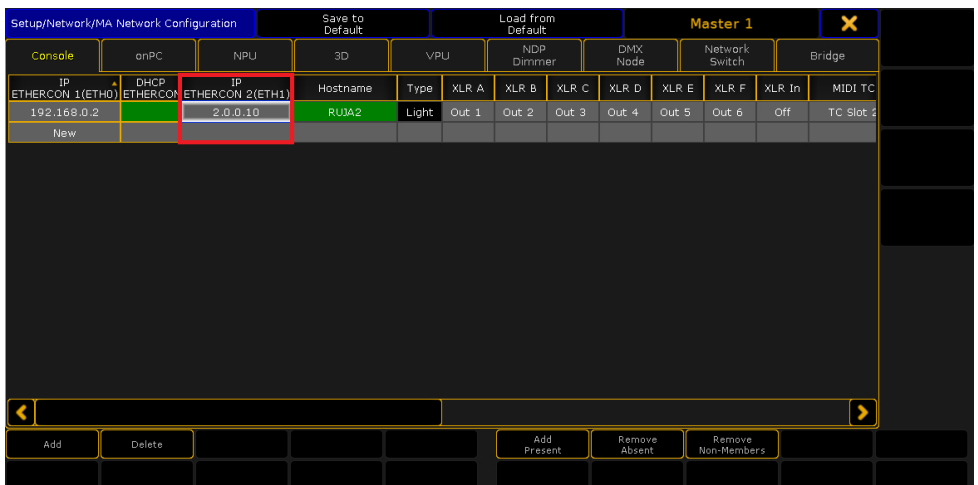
Setup/Network/MA Network Configuration | Save to Default | Load from Default | Master 1

Console | onPC | NPU | 3D | VPU | NDP Dimmer | DMX Node | Network Switch | Bridge

| IP ETHERCON 1(ETH0) | DHCP ETHERCON | IP ETHERCON 2(ETH1) | Hostname | Type | XLR A | XLR B | XLR C | XLR D | XLR E | XLR F | XLR In | MIDI TC |
|---|---|---|---|---|---|---|---|---|---|---|---|---|
| 192.168.0.2 | | 2.0.0.10 | RUJA2 | Light | Out 1 | Out 2 | Out 3 | Out 4 | Out 5 | Out 6 | Off | TC Slot 2 |
| New | | | | | | | | | | | | |

Add | Delete | Add Present | Remove Absent | Remove Non-Members